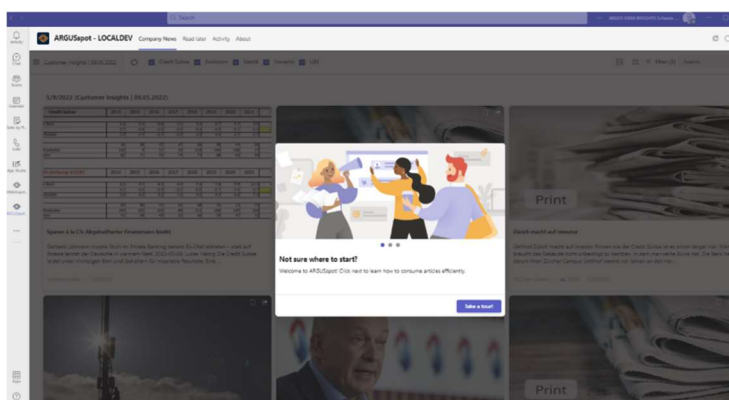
Search

ARGUSspot - LOCALDEV Company News Read later Activity About

Customer Insights | 08.05.2022

Credit Suisse Bankinter Swiss UBS

Filter Search

3/8/2022 (Customer Insights | 08.05.2022)

Print

Print

Not sure where to start?

Welcome to ARGUSspot! Click next to learn how to consume articles efficiently.

Take a tour!

Activity
Chat
Teams
Calendar
Calls
Files
Apps